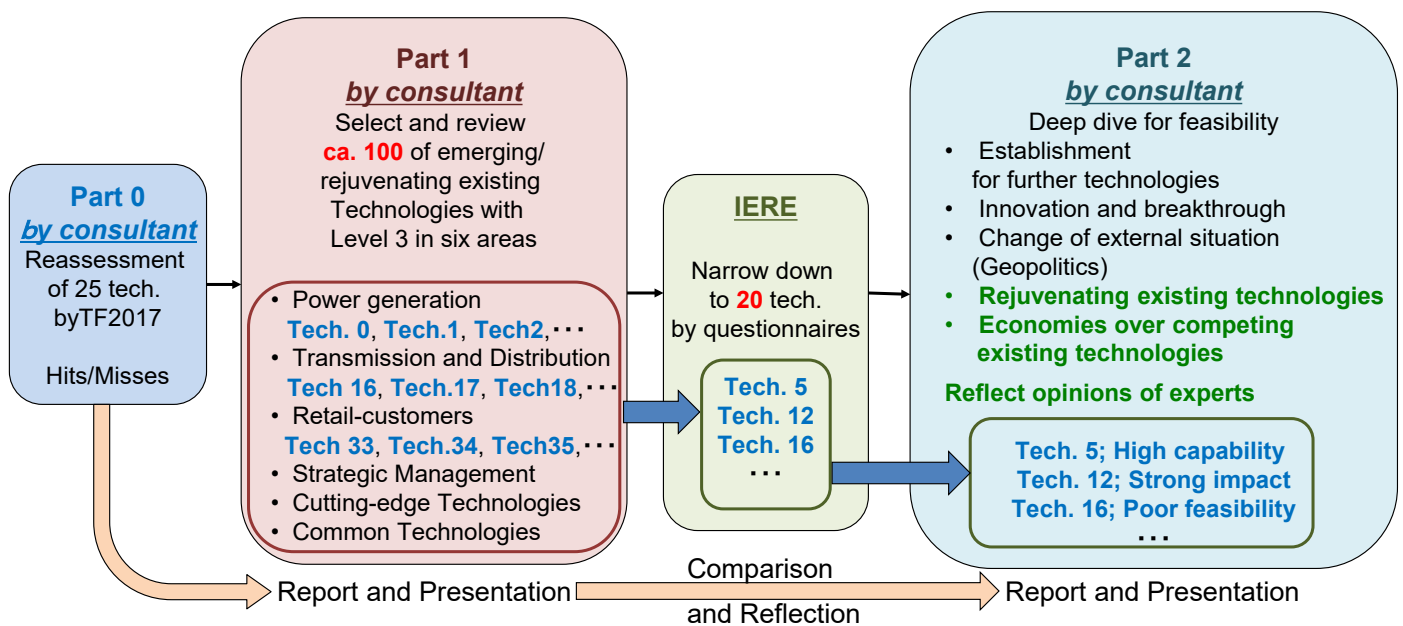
Part 0
by consultant
Reassessment of 25 tech. byTF2017

Hits/Misses

Part 1
by consultant
Select and review ca. 100 of emerging/ rejuvenating existing Technologies with Level 3 in six areas

• Power generation
Tech. 0, Tech.1, Tech2, · · ·
• Transmission and Distribution
Tech 16, Tech.17, Tech18, · · ·
• Retail-customers
Tech 33, Tech.34, Tech35, · · ·
• Strategic Management
• Cutting-edge Technologies
• Common Technologies

IERE
Narrow down to 20 tech. by questionnaires

Tech. 5
Tech. 12
Tech. 16
· · ·

Part 2
by consultant
Deep dive for feasibility
• Establishment for further technologies
• Innovation and breakthrough
• Change of external situation (Geopolitics)
• Rejuvenating existing technologies
• Economies over competing existing technologies

Reflect opinions of experts

Tech. 5; High capability
Tech. 12; Strong impact
Tech. 16; Poor feasibility
· · ·

Report and Presentation
Comparison and Reflection
Report and Presentation